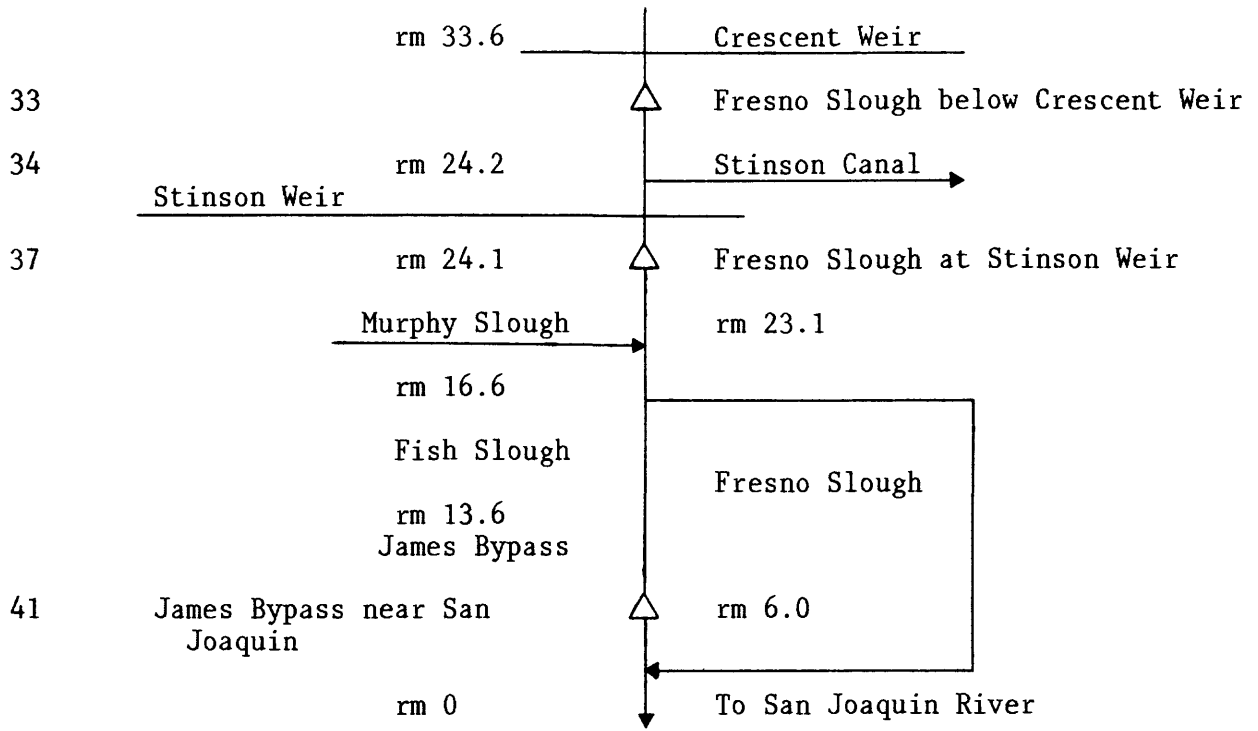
rm 33.6 Crescent Weir

33 Fresno Slough below Crescent Weir

34 rm 24.2 Stinson Canal

Stinson Weir

37 rm 24.1 Fresno Slough at Stinson Weir

Murphy Slough rm 23.1

rm 16.6

Fish Slough

Fresno Slough

rm 13.6
James Bypass

41 James Bypass near San Joaquin rm 6.0

rm 0 To San Joaquin River